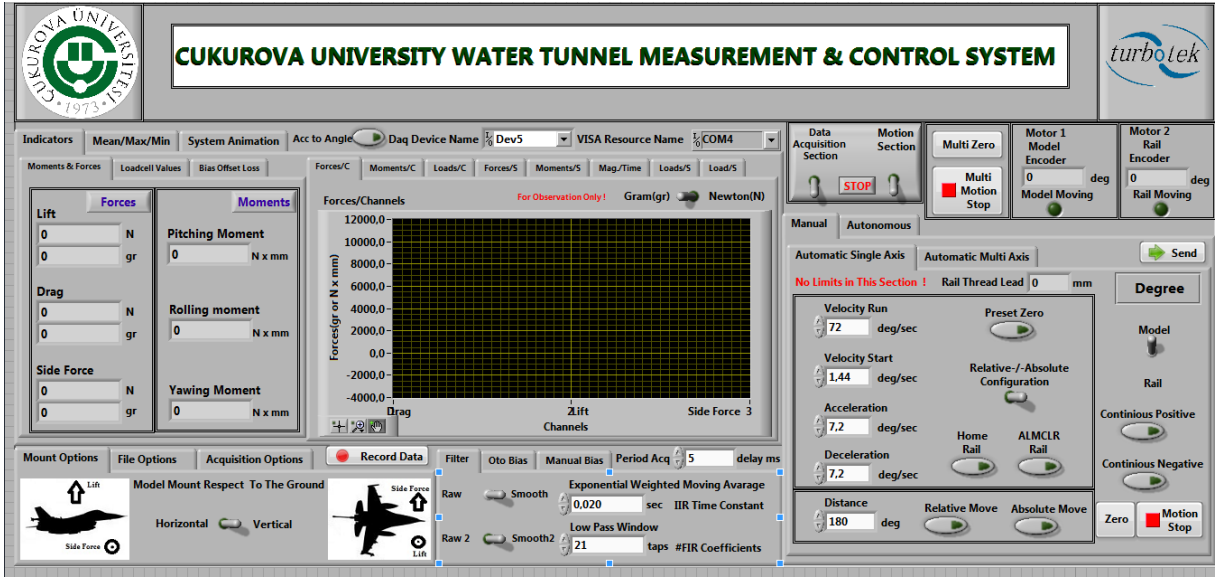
ÇUKUROVA ÜNİVERSİTESİ 1973

CUKUROVA UNIVERSITY WATER TUNNEL MEASUREMENT & CONTROL SYSTEM

turbotek

Indicators | Mean/Max/Min | System Animation | Acc to Angle | Daq Device Name Dev5 | VISA Resource Name COM4

Data Acquisition Section | Motion Section | STOP

Multi Zero

Multi Motion Stop

Motor 1 Model Encoder 0 deg Model Moving

Motor 2 Rail Encoder 0 deg Rail Moving

Moments & Forces | Loadcell Values | Bias Offset Loss

Forces

Lift
0 N
0 gr

Drag
0 N
0 gr

Side Force
0 N
0 gr

Moments

Pitching Moment
0 N x mm

Rolling moment
0 N x mm

Yawing Moment
0 N x mm

Forces/C | Moments/C | Loads/C | Forces/S | Moments/S | Mag./Time | Loads/S | Load/S

Forces/Channels

For Observation Only !

Gram(gr) Newton(N)

Forces(gr or N x mm)

12000,0
10000,0
8000,0
6000,0
4000,0
2000,0
0,0
-2000,0
-4000,0

Drag | Lift | Side Force 3
0 | 2

Channels

Manual | Autonomous

Automatic Single Axis | Automatic Multi Axis

Send

No Limits in This Section !

Rail Thread Lead 0 mm

Degree

Velocity Run
72 deg/sec

Preset Zero

Velocity Start
1,44 deg/sec

Relative-/-Absolute Configuration

Acceleration
7,2 deg/sec

Home Rail

ALMCLR Rail

Deceleration
7,2 deg/sec

Model

Rail

Continious Positive

Continious Negative

Distance
180 deg

Relative Move

Absolute Move

Zero

Motion Stop

Mount Options | File Options | Acquisition Options

Record Data

Lift

Model Mount Respect To The Ground

Horizontal Vertical

Side Force

Side Force

Lift

Filter | Oto Bias | Manual Bias | Period Acq 5 delay ms

Raw Smooth

Exponential Weighted Moving Avarage
0,020 sec IIR Time Constant

Raw 2 Smooth2

Low Pass Window
21 taps #FIR Coefficients